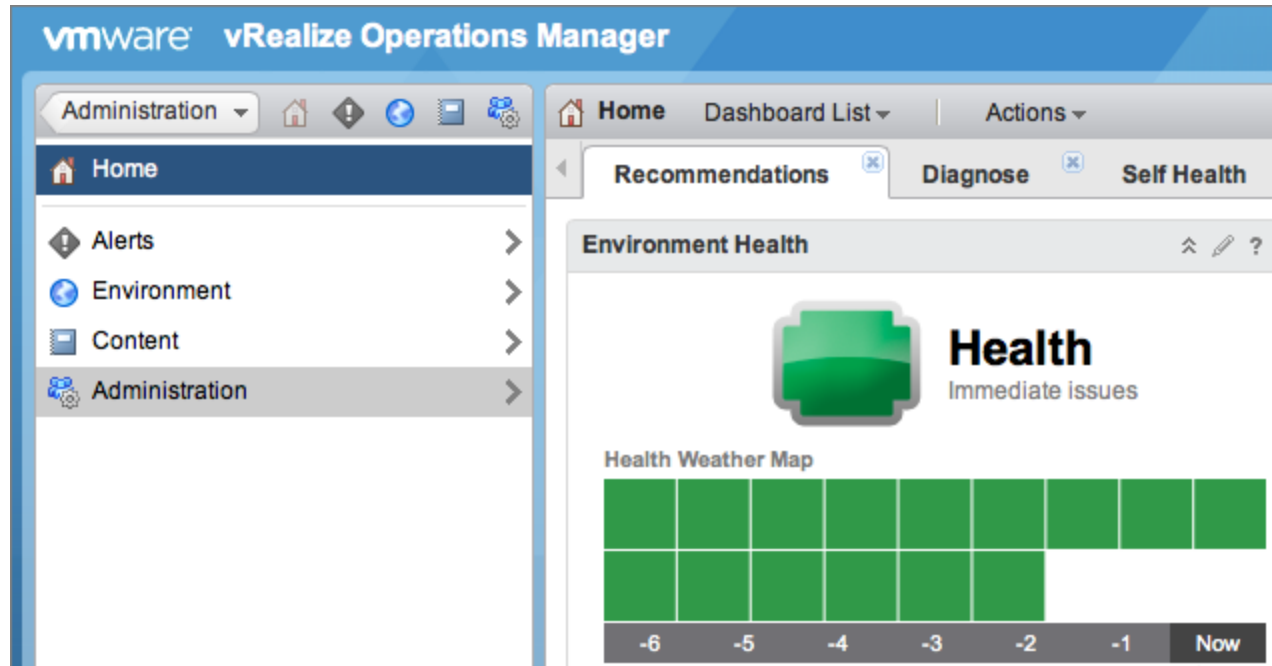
vmware vRealize Operations Manager

Administration

Home

Alerts

Environment

Content

Administration

Home Dashboard List Actions

Recommendations Diagnose Self Health

Environment Health

Health
Immediate issues

Health Weather Map

| -6 | -5 | -4 | -3 | -2 | -1 | Now |
|---|---|---|---|---|---|---|